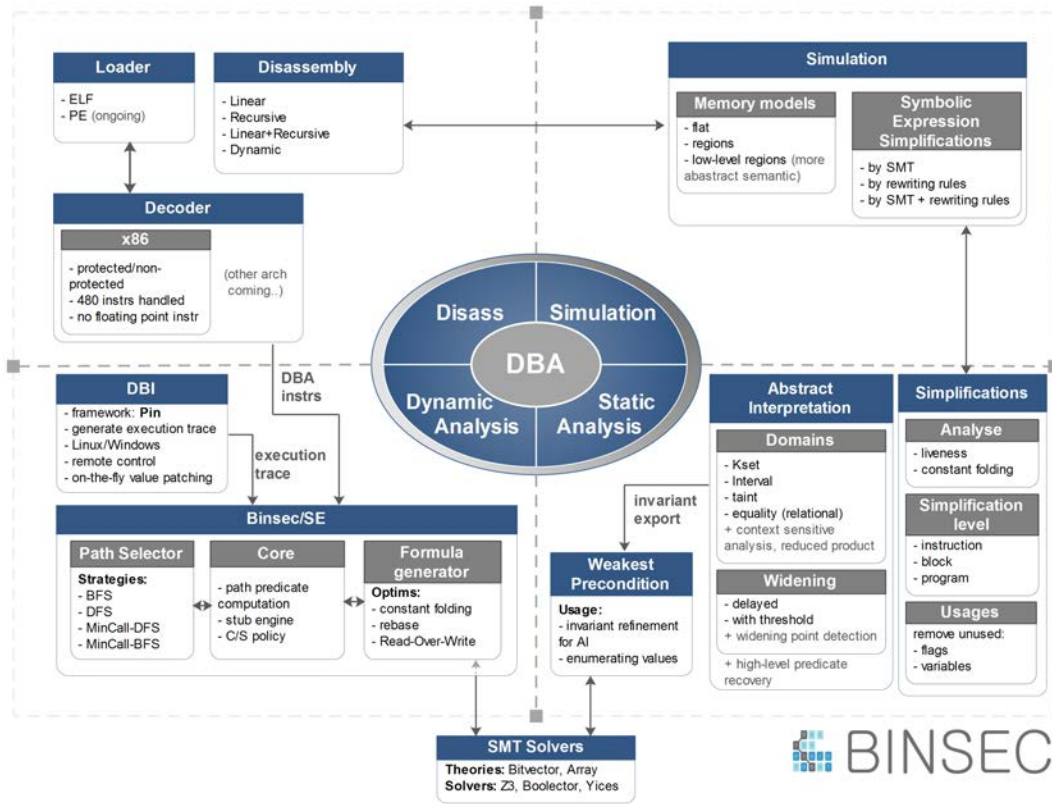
Loader

- ELF
- PE (ongoing)

Disassembly

- Linear
- Recursive
- Linear+Recursive
- Dynamic

Simulation

Memory models

- flat
- regions
- low-level regions (more abastract semantic)

Symbolic Expression Simplifications

- by SMT
- by rewriting rules
- by SMT + rewriting rules

Decoder

x86

- protected/non-protected
- 480 instrs handled
- no floating point instr

(other arch coming..)

Disass

Simulation

DBA

Dynamic Analysis

Static Analysis

DBA instrs

DBI

- framework: Pin
- generate execution trace
- Linux/Windows
- remote control
- on-the-fly value patching

execution trace

Abstract Interpretation

Domains

- Kset
- Interval
- taint
- equality (relational)
+ context sensitive analysis, reduced product

Widening

- delayed
- with threshold
+ widening point detection

+ high-level predicate recovery

Simplifications

Analyse

- liveness
- constant folding

Simplification level

- instruction
- block
- program

Usages

remove unused:
- flags
- variables

invariant export

Binsec/SE

Path Selector

Strategies:
- BFS
- DFS
- MinCall-DFS
- MinCall-BFS

Core

- path predicate computation
- stub engine
- C/S policy

Formula generator

Optims:
- constant folding
- rebase
- Read-Over-Write

Weakest Precondition

Usage:
- invariant refinement for AI
- enumerating values

SMT Solvers

Theories: Bitvector, Array
Solvers: Z3, Boolector, Yices

BINSEC